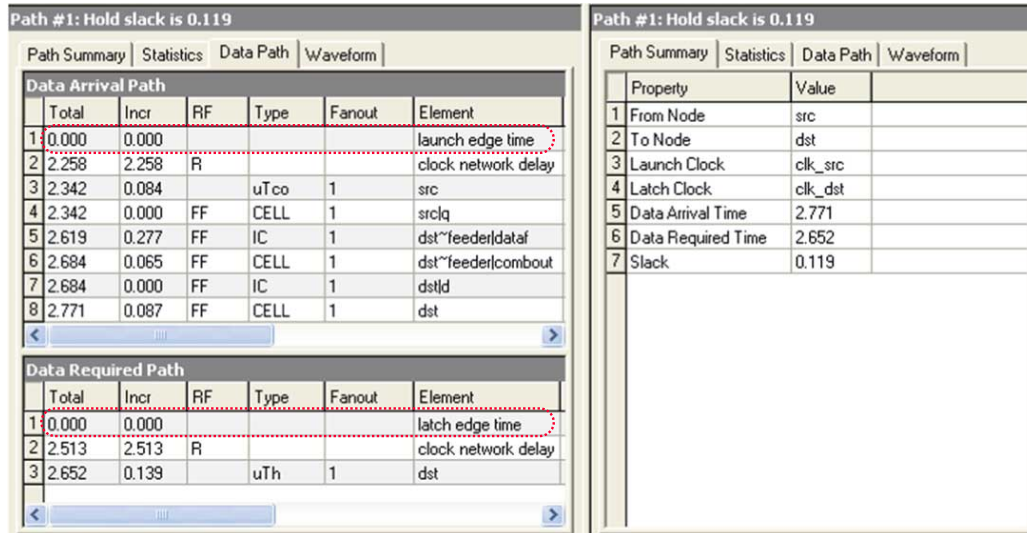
Path #1: Hold slack is 0.119

Path Summary | Statistics | Data Path | Waveform

Data Arrival Path

| | Total | Incr | RF | Type | Fanout | Element |
|---|---|---|---|---|---|---|
| 1 | 0.000 | 0.000 | | | | launch edge time |
| 2 | 2.258 | 2.258 | R | | | clock network delay |
| 3 | 2.342 | 0.084 | | uTco | 1 | src |
| 4 | 2.342 | 0.000 | FF | CELL | 1 | src\|q |
| 5 | 2.619 | 0.277 | FF | IC | 1 | dst~feeder\|dataf |
| 6 | 2.684 | 0.065 | FF | CELL | 1 | dst~feeder\|combout |
| 7 | 2.684 | 0.000 | FF | IC | 1 | dst\|d |
| 8 | 2.771 | 0.087 | FF | CELL | 1 | dst |

Data Required Path

| | Total | Incr | RF | Type | Fanout | Element |
|---|---|---|---|---|---|---|
| 1 | 0.000 | 0.000 | | | | latch edge time |
| 2 | 2.513 | 2.513 | R | | | clock network delay |
| 3 | 2.652 | 0.139 | | uTh | 1 | dst |

Path #1: Hold slack is 0.119

Path Summary | Statistics | Data Path | Waveform

| | Property | Value |
|---|---|---|
| 1 | From Node | src |
| 2 | To Node | dst |
| 3 | Launch Clock | clk_src |
| 4 | Latch Clock | clk_dst |
| 5 | Data Arrival Time | 2.771 |
| 6 | Data Required Time | 2.652 |
| 7 | Slack | 0.119 |